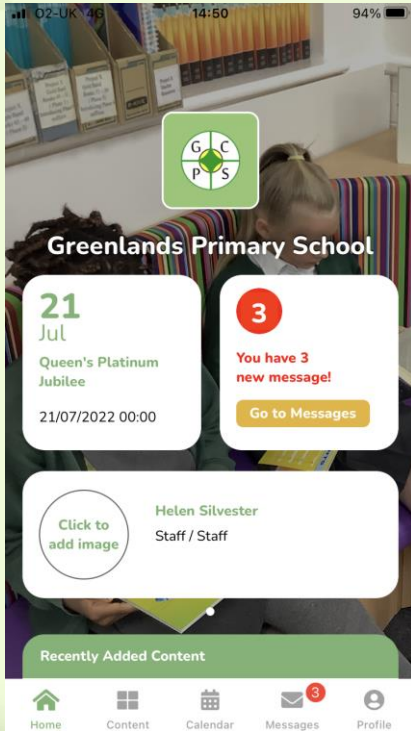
O2-UK 4G 14:50 94%

G C
P S

Greenlands Primary School

21
Jul
Queen's Platinum Jubilee
21/07/2022 00:00

3
You have 3 new message!
Go to Messages

Click to add image
Helen Silvester
Staff / Staff

Recently Added Content

Home Content Calendar 3 Messages Profile